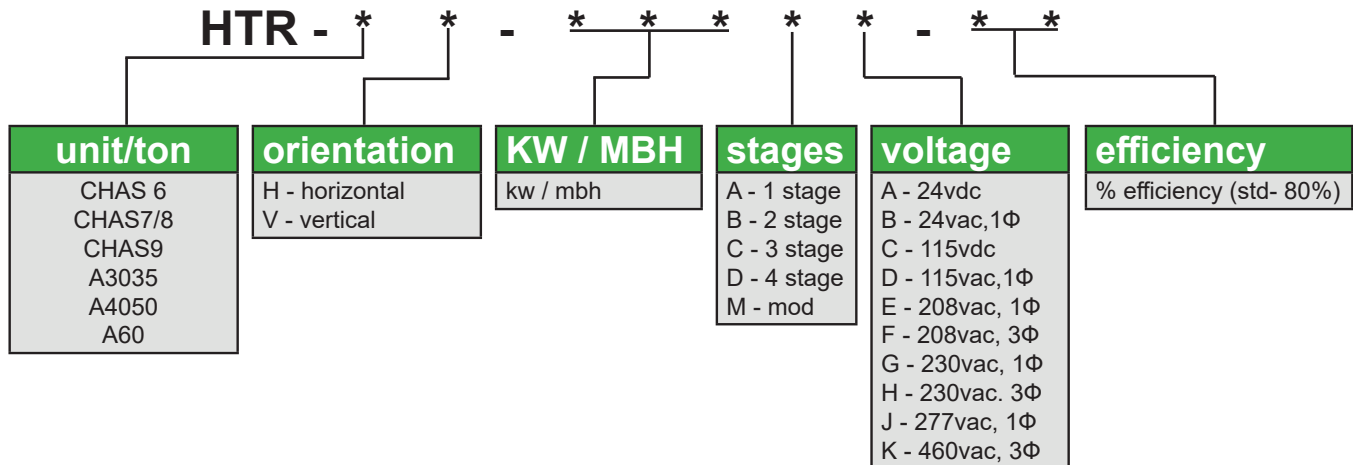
HTR - * * - * * * * * - * *

unit/ton
CHAS 6
CHAS7/8
CHAS9
A3035
A4050
A60

orientation
H - horizontal
V - vertical

KW / MBH
kw / mbh

stages
A - 1 stage
B - 2 stage
C - 3 stage
D - 4 stage
M - mod

voltage
A - 24vdc
B - 24vac,1Φ
C - 115vdc
D - 115vac,1Φ
E - 208vac, 1Φ
F - 208vac, 3Φ
G - 230vac, 1Φ
H - 230vac. 3Φ
J - 277vac, 1Φ
K - 460vac, 3Φ

efficiency
% efficiency (std- 80%)